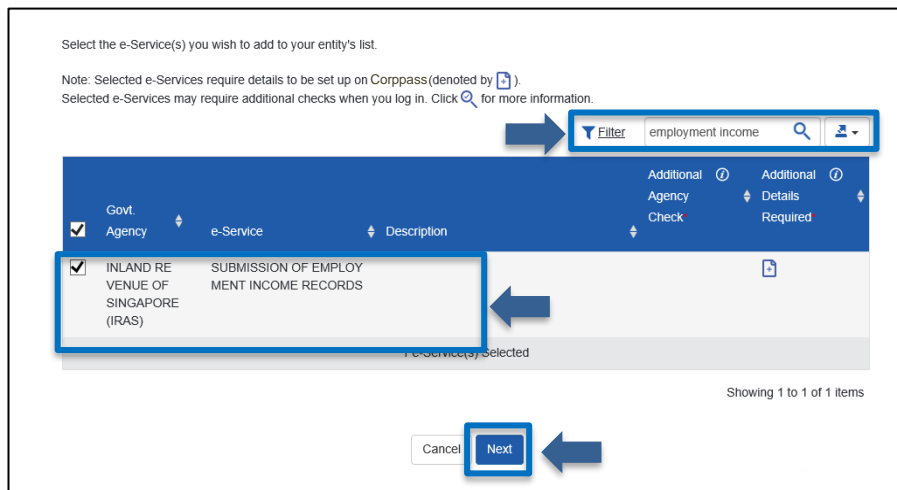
Select the e-Service(s) you wish to add to your entity's list.

Note: Selected e-Services require details to be set up on Corppass (denoted by ).
Selected e-Services may require additional checks when you log in. Click for more information.

Filter employment income

|  | Govt. Agency | e-Service | Description | Additional Agency Check* | Additional Details Required* |
|---|---|---|---|---|---|
| ☑ | INLAND REVENUE OF SINGAPORE (IRAS) | SUBMISSION OF EMPLOYMENT INCOME RECORDS |  |  |  |

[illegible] e-Service(s) Selected

Showing 1 to 1 of 1 items

Cancel Next